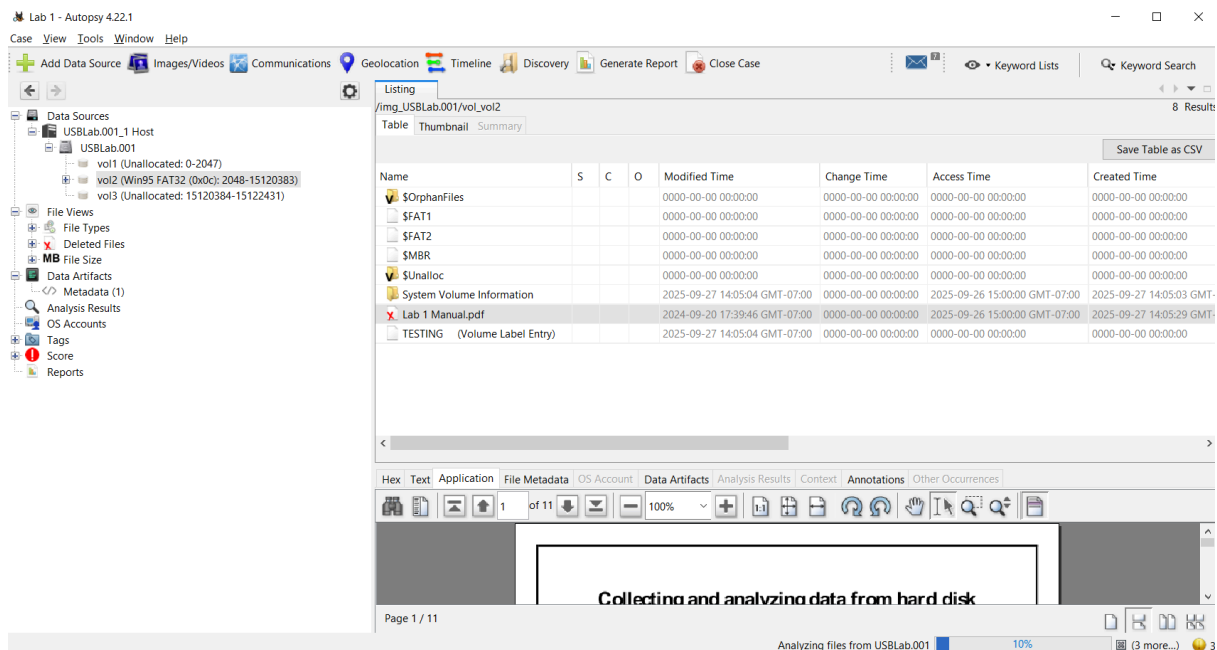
Lab 1 - Autopsy 4.22.1

Case View Tools Window Help

Add Data Source Images/Videos Communications Geolocation Timeline Discovery Generate Report Close Case

Keyword Lists Keyword Search

Data Sources
USBLab.001_1 Host
USBLab.001
vol1 (Unallocated: 0-2047)
vol2 (Win95 FAT32 (0x0c): 2048-15120383)
vol3 (Unallocated: 15120384-15122431)
File Views
File Types
Deleted Files
MB File Size
Data Artifacts
Metadata (1)
Analysis Results
OS Accounts
Tags
Score
Reports

Listing
/img_USBLab.001/vol_vol2
8 Results
Table Thumbnail Summary
Save Table as CSV

| Name | S | C | O | Modified Time | Change Time | Access Time | Created Time |
|---|---|---|---|---|---|---|---|
| $OrphanFiles | | | | 0000-00-00 00:00:00 | 0000-00-00 00:00:00 | 0000-00-00 00:00:00 | 0000-00-00 00:00:00 |
| $FAT1 | | | | 0000-00-00 00:00:00 | 0000-00-00 00:00:00 | 0000-00-00 00:00:00 | 0000-00-00 00:00:00 |
| $FAT2 | | | | 0000-00-00 00:00:00 | 0000-00-00 00:00:00 | 0000-00-00 00:00:00 | 0000-00-00 00:00:00 |
| $MBR | | | | 0000-00-00 00:00:00 | 0000-00-00 00:00:00 | 0000-00-00 00:00:00 | 0000-00-00 00:00:00 |
| $Unalloc | | | | 0000-00-00 00:00:00 | 0000-00-00 00:00:00 | 0000-00-00 00:00:00 | 0000-00-00 00:00:00 |
| System Volume Information | | | | 2025-09-27 14:05:04 GMT-07:00 | 0000-00-00 00:00:00 | 2025-09-26 15:00:00 GMT-07:00 | 2025-09-27 14:05:03 GMT- |
| Lab 1 Manual.pdf | | | | 2024-09-20 17:39:46 GMT-07:00 | 0000-00-00 00:00:00 | 2025-09-26 15:00:00 GMT-07:00 | 2025-09-27 14:05:29 GMT- |
| TESTING (Volume Label Entry) | | | | 2025-09-27 14:05:04 GMT-07:00 | 0000-00-00 00:00:00 | 0000-00-00 00:00:00 | 0000-00-00 00:00:00 |

Hex Text Application File Metadata OS Account Data Artifacts Analysis Results Context Annotations Other Occurrences

1 of 11 100%

Collecting and analyzing data from hard disk

Page 1 / 11

Analyzing files from USBLab.001 10% (3 more...)